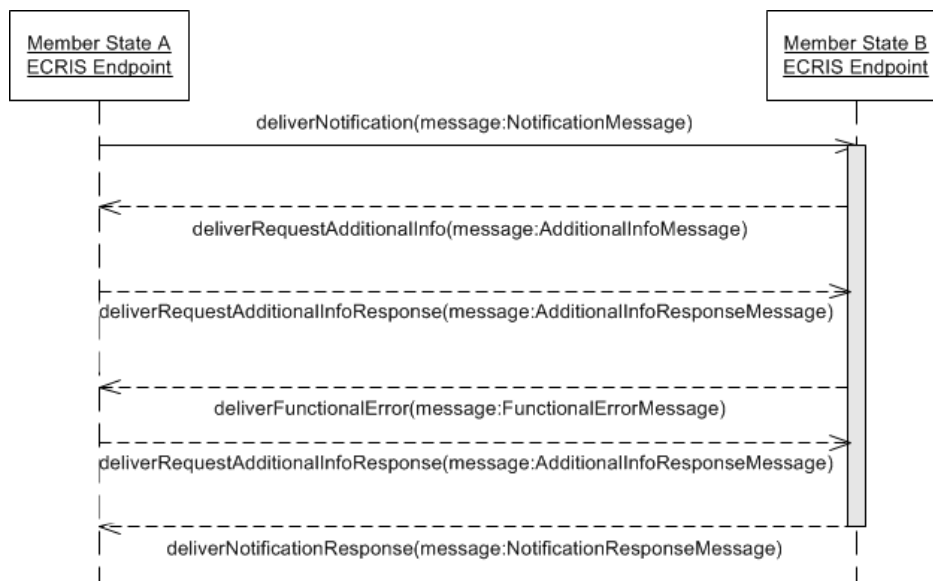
Member State A
ECRIS Endpoint

Member State B
ECRIS Endpoint

deliverNotification(message:NotificationMessage)

deliverRequestAdditionalInfo(message:AdditionalInfoMessage)

deliverRequestAdditionalInfoResponse(message:AdditionalInfoResponseMessage)

deliverFunctionalError(message:FunctionalErrorMessage)

deliverRequestAdditionalInfoResponse(message:AdditionalInfoResponseMessage)

deliverNotificationResponse(message:NotificationResponseMessage)